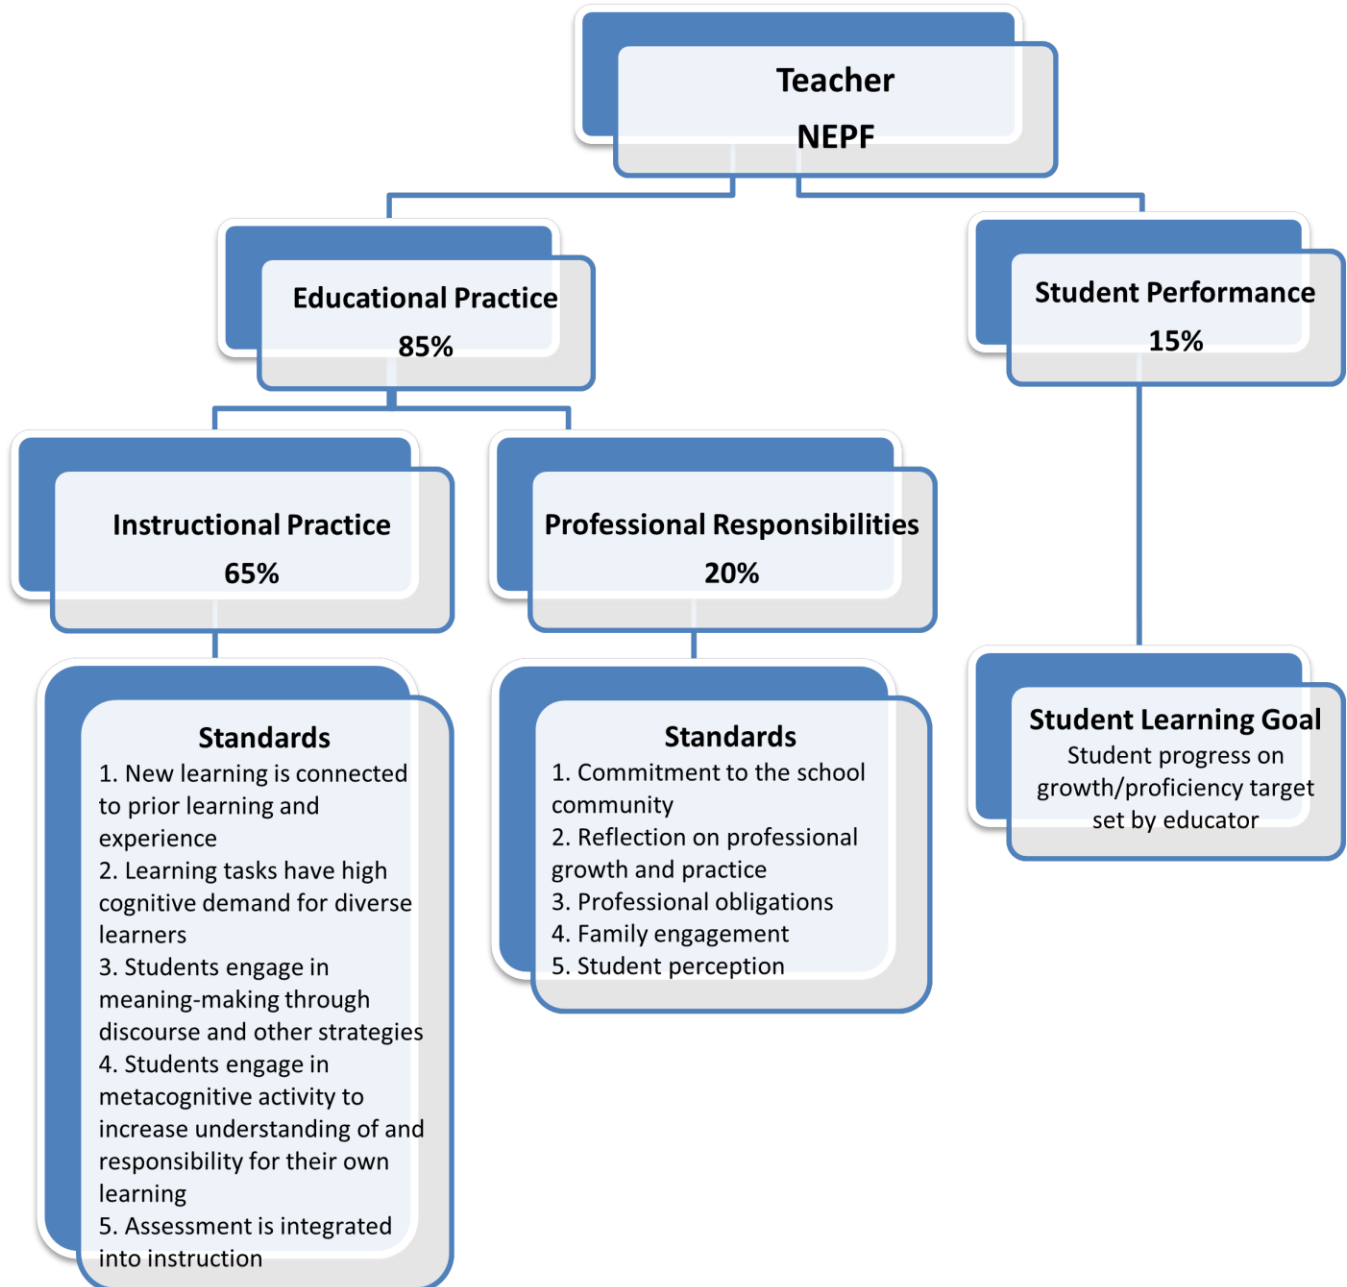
Teacher
NEPF

Educational Practice
85%

Student Performance
15%

Instructional Practice
65%

Professional Responsibilities
20%

Standards
1. New learning is connected to prior learning and experience
2. Learning tasks have high cognitive demand for diverse learners
3. Students engage in meaning-making through discourse and other strategies
4. Students engage in metacognitive activity to increase understanding of and responsibility for their own learning
5. Assessment is integrated into instruction

Standards
1. Commitment to the school community
2. Reflection on professional growth and practice
3. Professional obligations
4. Family engagement
5. Student perception

Student Learning Goal
Student progress on growth/proficiency target set by educator